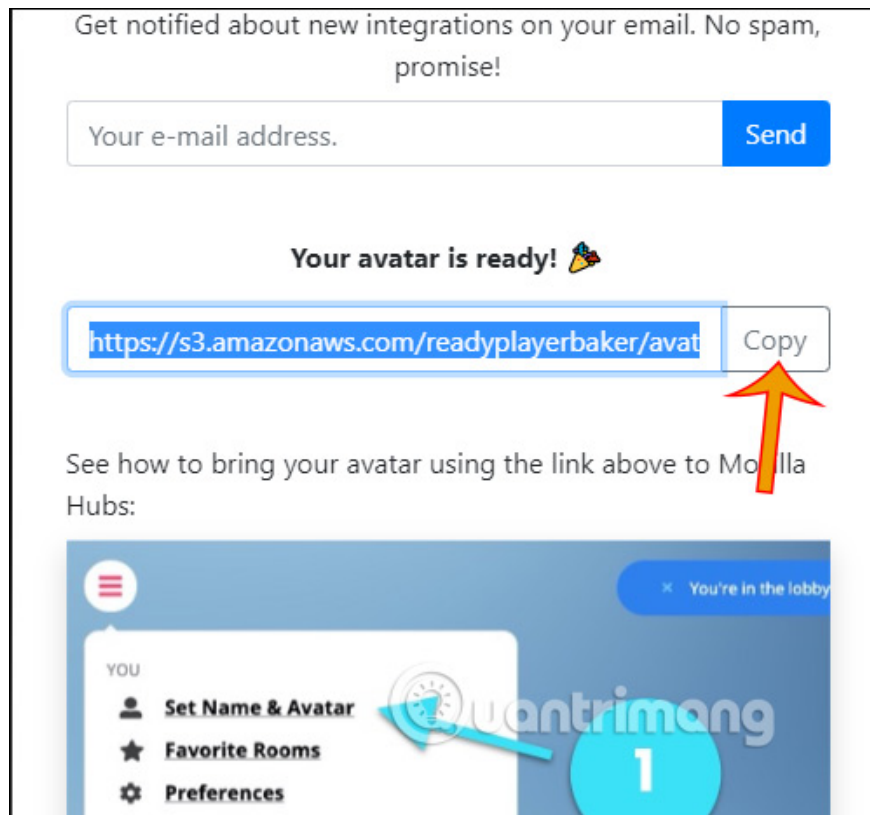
Get notified about new integrations on your email. No spam, promise!

Your e-mail address.

Send

Your avatar is ready! 🎉

https://s3.amazonaws.com/readyplayerbaker/avat

Copy

See how to bring your avatar using the link above to Mo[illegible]lla Hubs:

× You're in the lobby

YOU

Set Name & Avatar

Favorite Rooms

Preferences

1

uantrimang